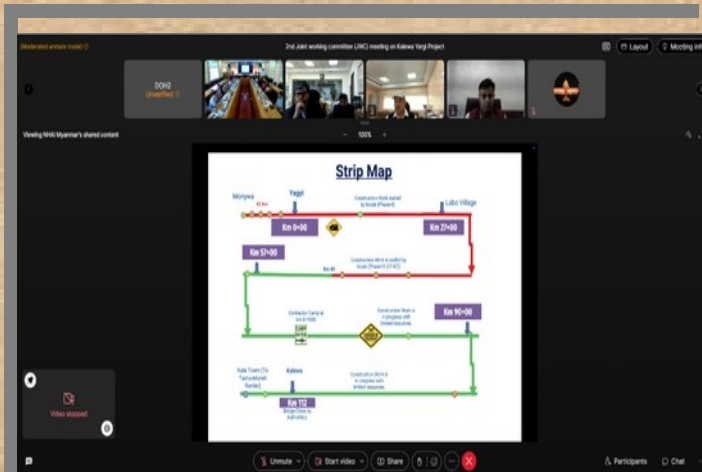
[Moderated unmute mode] ⓘ

2nd Joint working committee (JWC) meeting on Kalewa Yargi Project

Layout

Meeting info

DDH2
Unverified

Viewing NHAI Myanmar's shared content

100%

Strip Map

Monywa

Yargi

Construction Work started by locals (Phase-I)

Labo Village

Km 0+00

Km 27+00

Km 57+00

Construction Work is started by locals (Phase-II) (27-57)

Contractor Camp at Km 67+000

Construction Work is in progress with limited resources

Km 90+00

Kale Town (To Tamu-Moreh Border)

Kalewa

Construction Work is in progress with limited resources

Km 112

Video stopped

Unmute

Start video

Share

Participants

Chat